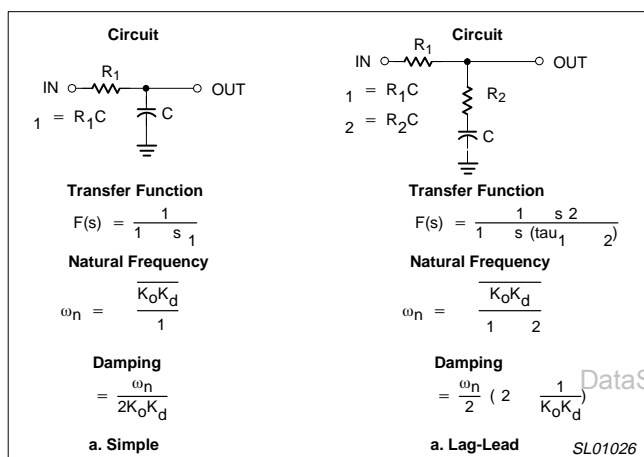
Circuit

IN R$_1$ OUT

1 = R$_1$C

C

Transfer Function

$F(s) = \frac{1}{1 \quad s \quad 1}$

Natural Frequency

$\omega_n = \frac{\overline{K_oK_d}}{1}$

Damping

$= \frac{\omega_n}{2K_oK_d}$

a. Simple

Circuit

IN R$_1$ OUT

1 = R$_1$C

2 = R$_2$C

R$_2$

C

Transfer Function

$F(s) = \frac{1 \quad s \; 2}{1 \quad s \; (tau_1 \quad 2)}$

Natural Frequency

$\omega_n = \frac{\overline{K_oK_d}}{1 \quad 2}$

Damping

$= \frac{\omega_n}{2} \; ( 2 \quad \frac{1}{K_oK_d})$

a. Lag-Lead

DataS

SL01026